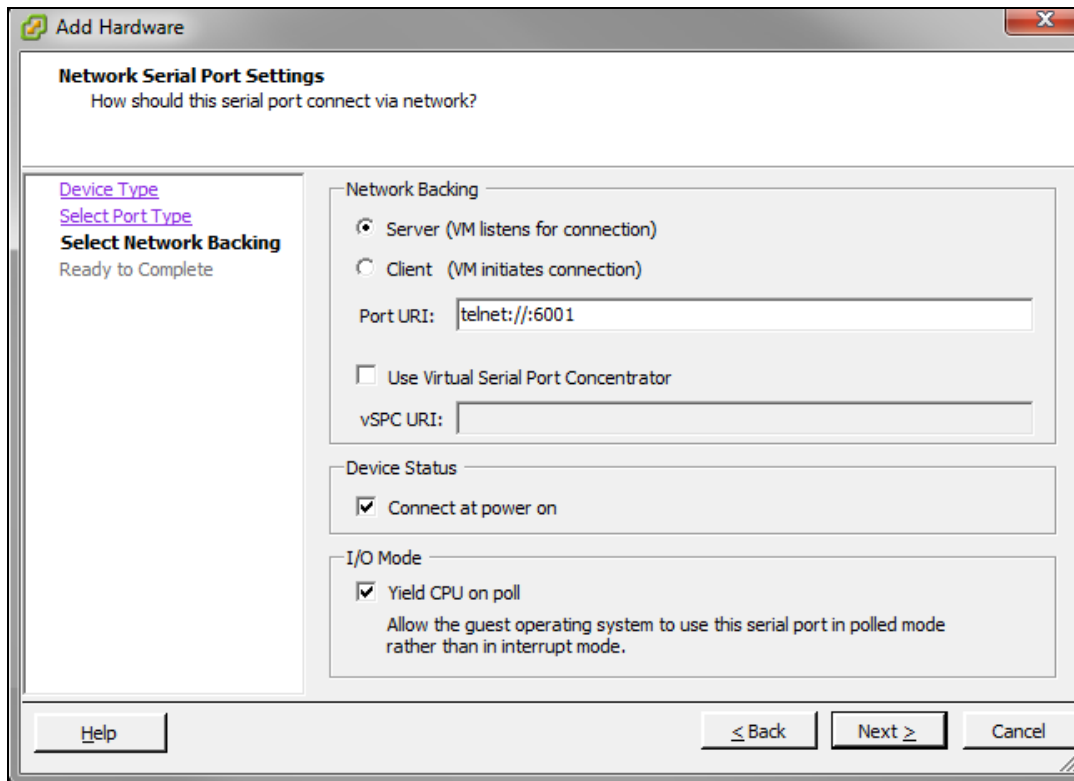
Add Hardware

**Network Serial Port Settings**
How should this serial port connect via network?

Device Type
Select Port Type
**Select Network Backing**
Ready to Complete

Network Backing

Server (VM listens for connection)

Client (VM initiates connection)

Port URI: telnet://:6001

Use Virtual Serial Port Concentrator

vSPC URI:

Device Status

Connect at power on

I/O Mode

Yield CPU on poll

Allow the guest operating system to use this serial port in polled mode rather than in interrupt mode.

Help

< Back

Next >

Cancel